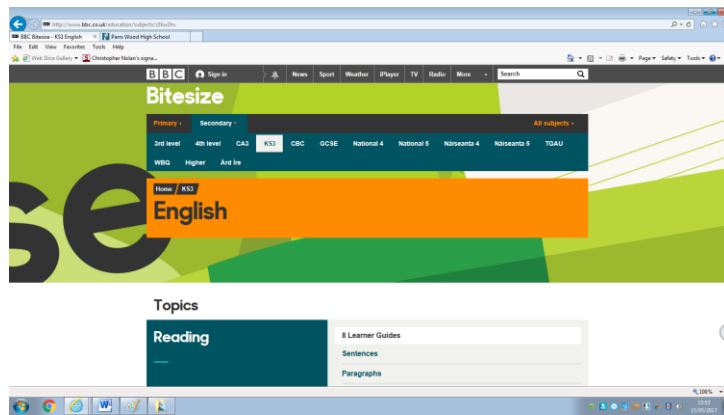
http://www.bbc.co.uk/education/subjects/zfkw2hv

BBC Bitesize - KS3 English

Parm Wood High School

File Edit View Favorites Tools Help

Web Slice Gallery

Christopher Nolan's signa...

Page Safety Tools

BBC

Sign in

News Sport Weather iPlayer TV Radio More

Search

Bitesize

Primary Secondary

All subjects

3rd level 4th level CA3 KS3 CBC GCSE National 4 National 5 Nàiseanta 4 Nàiseanta 5 TGAU

WBQ Higher Ard Ire

se

Home KS3

English

Topics

Reading

8 Learner Guides

Sentences

Paragraphs

100%

13:53
15/09/2017